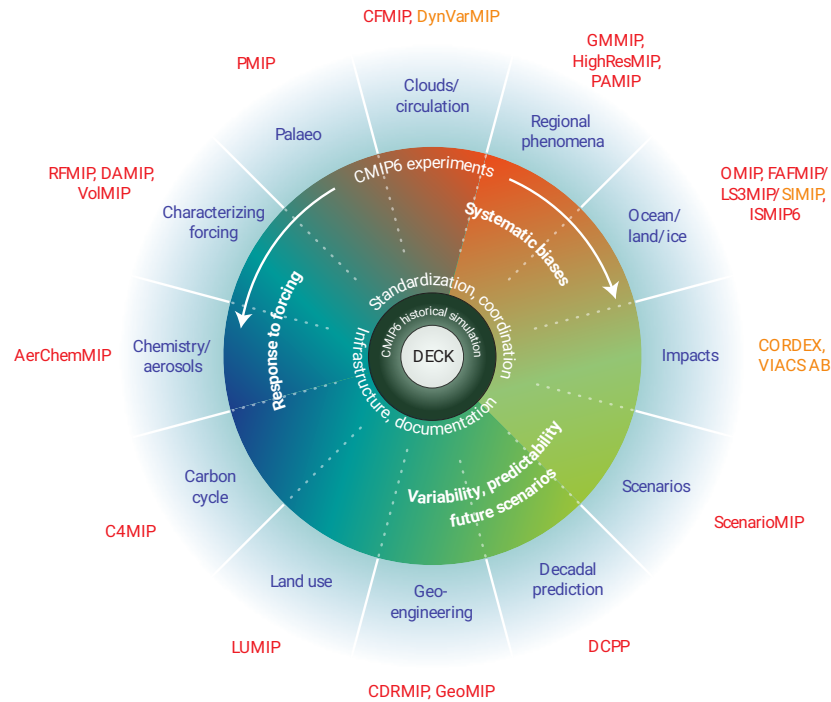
CFMIP, DynVarMIP

PMIP

GMMIP, HighResMIP, PAMIP

Clouds/ circulation

Regional phenomena

Palaeo

OMIP, FAFMIP/ LS3MIP/ SIMIP, ISMIP6

RFMIP, DAMIP, VolMIP

CMIP6 experiments

Characterizing forcing

Systematic biases

Ocean/ land/ ice

Response to forcing

Standardization, coordination

CMIP6 historical simulation

DECK

Infrastructure, documentation

CORDEX, VIACS AB

AerChemMIP

Chemistry/ aerosols

Impacts

Variability, predictability future scenarios

Scenarios

Carbon cycle

ScenarioMIP

C4MIP

Decadal prediction

Land use

Geo-engineering

LUMIP

DCPP

CDRMIP, GeoMIP